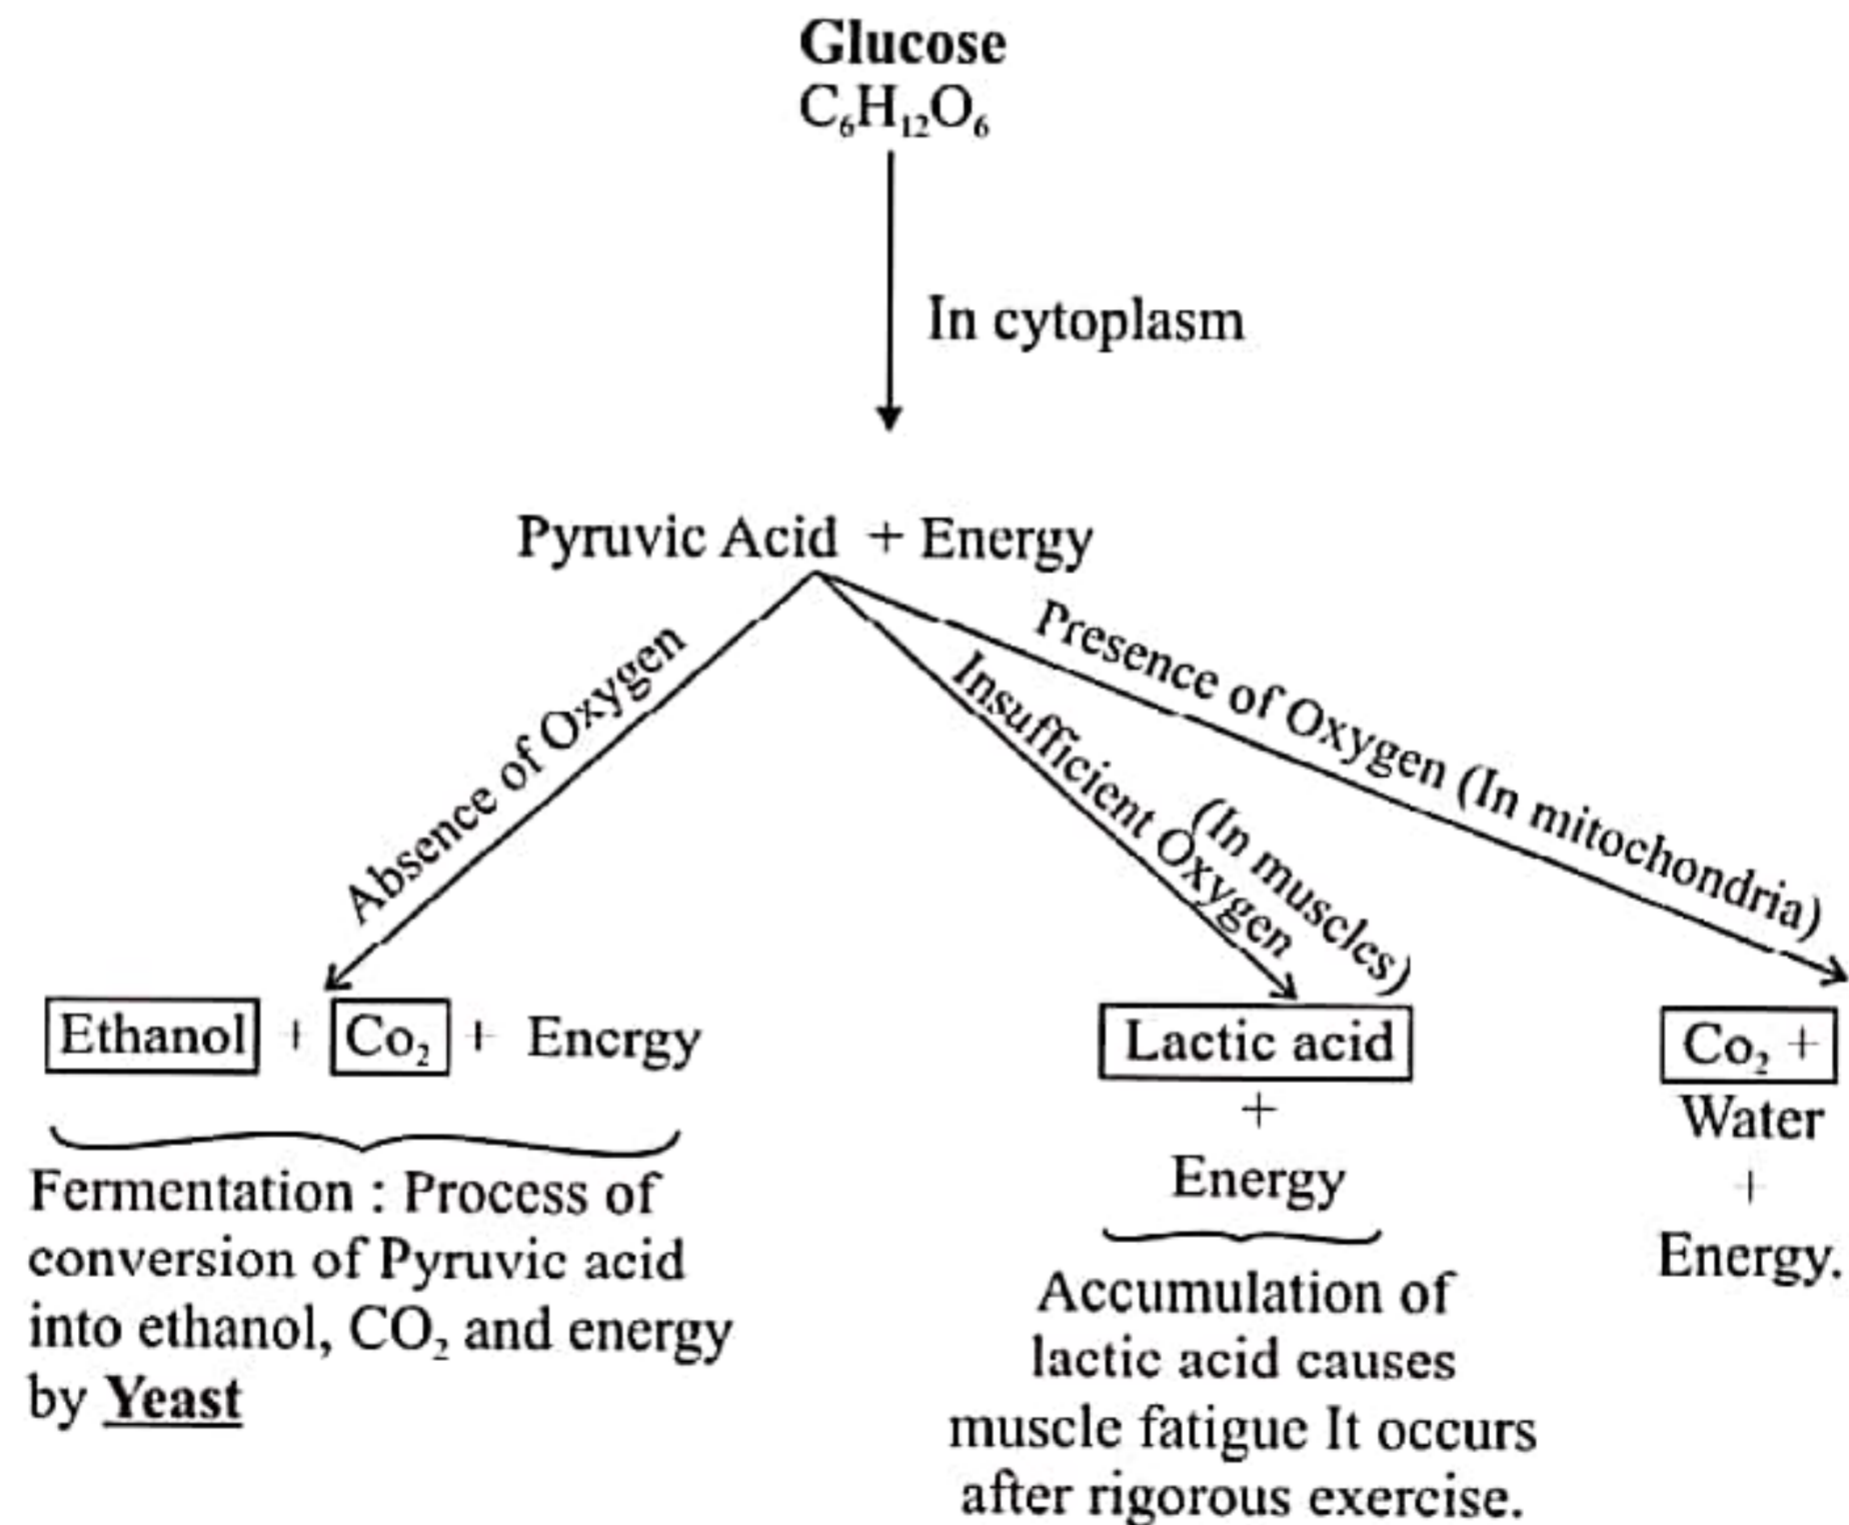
Glucose
$C_6H_{12}O_6$

In cytoplasm

Pyruvic Acid + Energy

Absence of Oxygen

Insufficient Oxygen (In muscles)

Presence of Oxygen (In mitochondria)

Ethanol + $Co_2$ + Energy

Fermentation : Process of conversion of Pyruvic acid into ethanol, $CO_2$ and energy by Yeast

Lactic acid + Energy

Accumulation of lactic acid causes muscle fatigue It occurs after rigorous exercise.

$Co_2$ + Water + Energy.